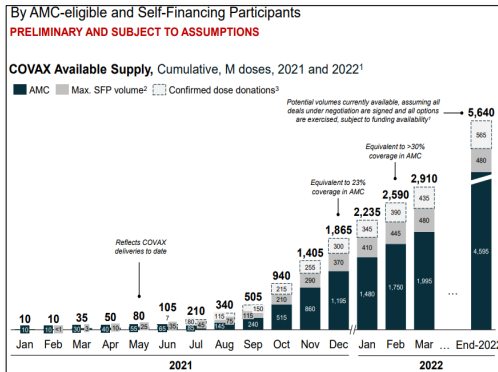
By AMC-eligible and Self-Financing Participants
PRELIMINARY AND SUBJECT TO ASSUMPTIONS

COVAX Available Supply, Cumulative, M doses, 2021 and 2022¹

AMC   Max. SFP volume²   Confirmed dose donations³

Potential volumes currently available, assuming all deals under negotiation are signed and all options are exercised, subject to funding availability⁴

Equivalent to >30% coverage in AMC

Equivalent to 23% coverage in AMC

Reflects COVAX deliveries to date

| | Jan | Feb | Mar | Apr | May | Jun | Jul | Aug | Sep | Oct | Nov | Dec | Jan | Feb | Mar | ... | End-2022 |
|---|---|---|---|---|---|---|---|---|---|---|---|---|---|---|---|---|---|
| Total | 10 | 10 | 35 | 50 | 80 | 105 | 210 | 340 | 505 | 940 | 1,405 | 1,865 | 2,235 | 2,590 | 2,910 | | 5,640 |
| Confirmed dose donations | | | | | | 7 | 15 | 75 | 150 | 215 | 255 | 300 | 345 | 390 | 435 | | 565 |
| Max. SFP volume | | 1 | 3 | 5 | 25 | 35 | 45 | 115 | 115 | 210 | 290 | 370 | 410 | 445 | 480 | | 480 |
| AMC | 10 | | 30 | 45 | 55 | 65 | 180 | 145 | 240 | 515 | 860 | 1,195 | 1,480 | 1,750 | 1,995 | | 4,595 |

2021   2022